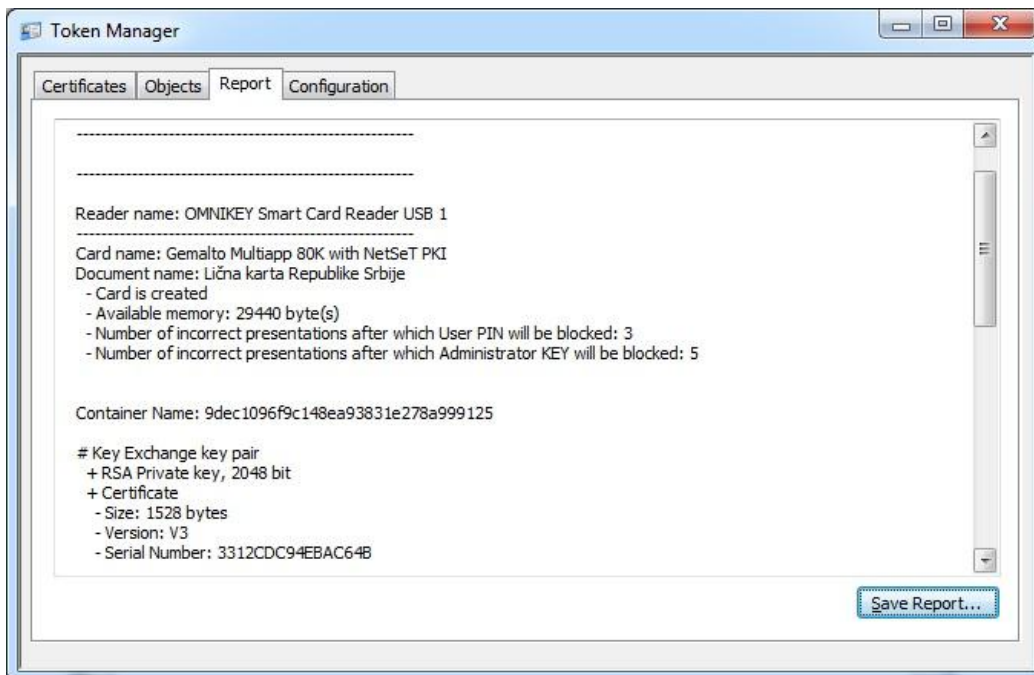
Token Manager

Certificates | Objects | Report | Configuration

--------------------------------------------------------

--------------------------------------------------------

Reader name: OMNIKEY Smart Card Reader USB 1
--------------------------------------------------------
Card name: Gemalto Multiapp 80K with NetSeT PKI
Document name: Lična karta Republike Srbije
- Card is created
- Available memory: 29440 byte(s)
- Number of incorrect presentations after which User PIN will be blocked: 3
- Number of incorrect presentations after which Administrator KEY will be blocked: 5

Container Name: 9dec1096f9c148ea93831e278a999125

# Key Exchange key pair
+ RSA Private key, 2048 bit
+ Certificate
- Size: 1528 bytes
- Version: V3
- Serial Number: 3312CDC94EBAC64B

Save Report...